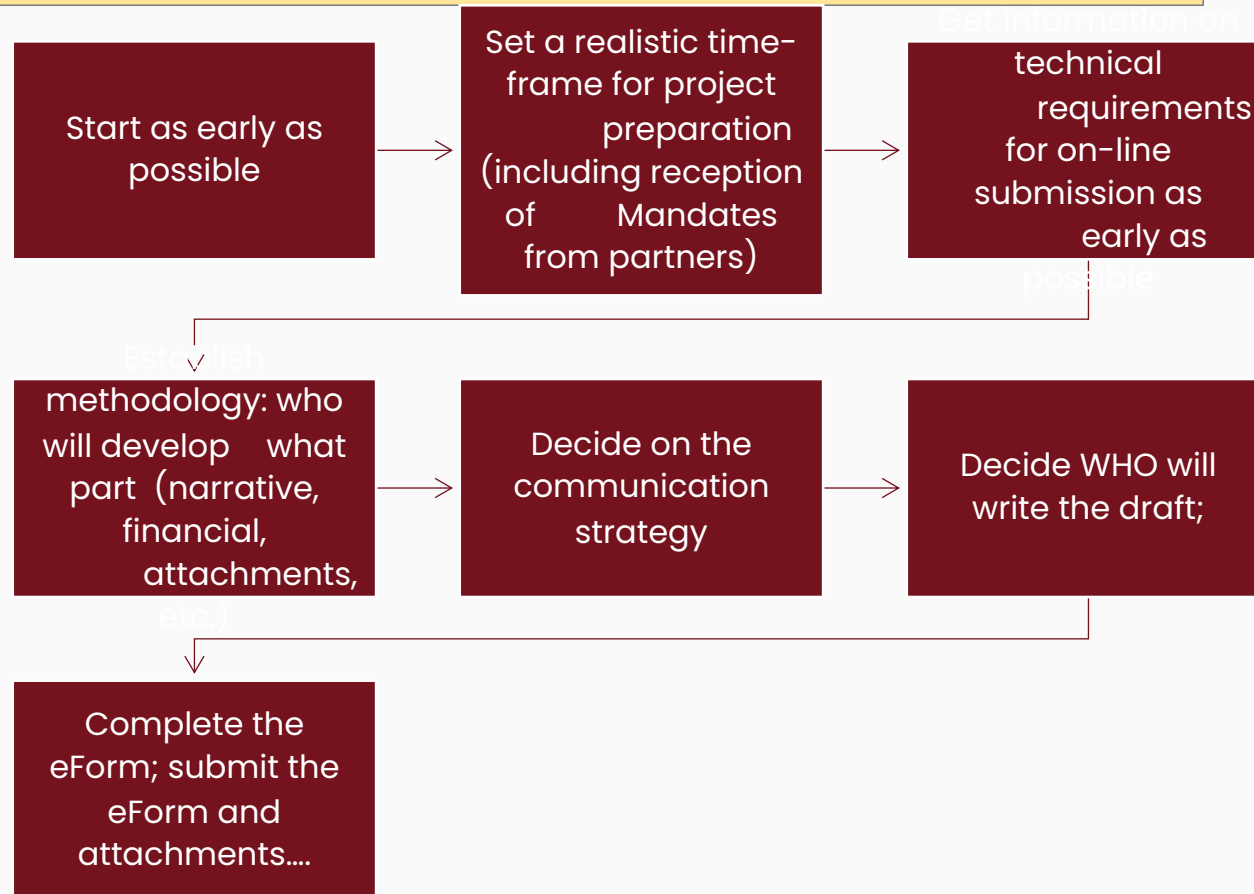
Start as early as possible

Set a realistic time-frame for project preparation (including reception of Mandates from partners)

Get information on technical requirements for on-line submission as early as possible

Establish methodology: who will develop what part (narrative, financial, attachments, etc.)

Decide on the communication strategy

Decide WHO will write the draft;

Complete the eForm; submit the eForm and attachments....